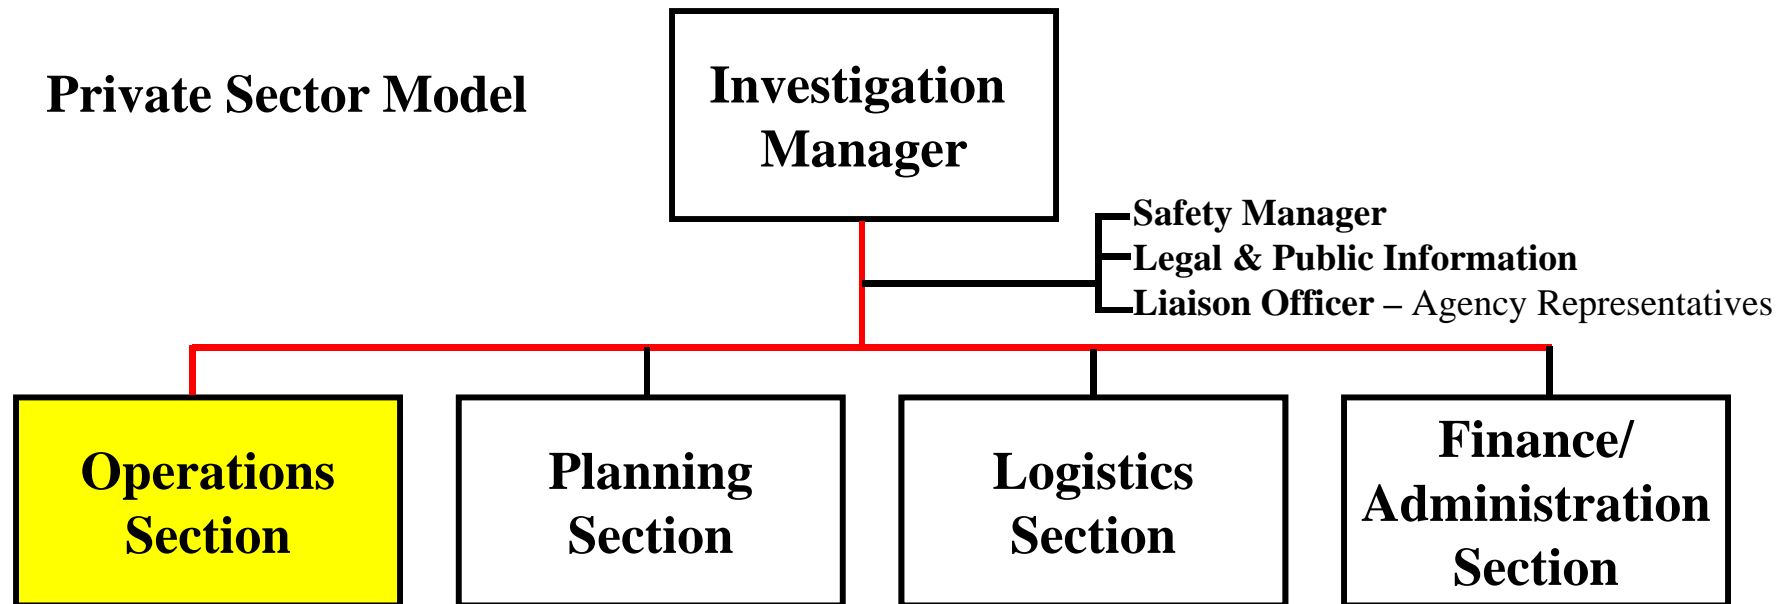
Private Sector Model

Investigation Manager

Safety Manager
Legal & Public Information
Liaison Officer – Agency Representatives

Operations Section

Planning Section

Logistics Section

Finance/ Administration Section